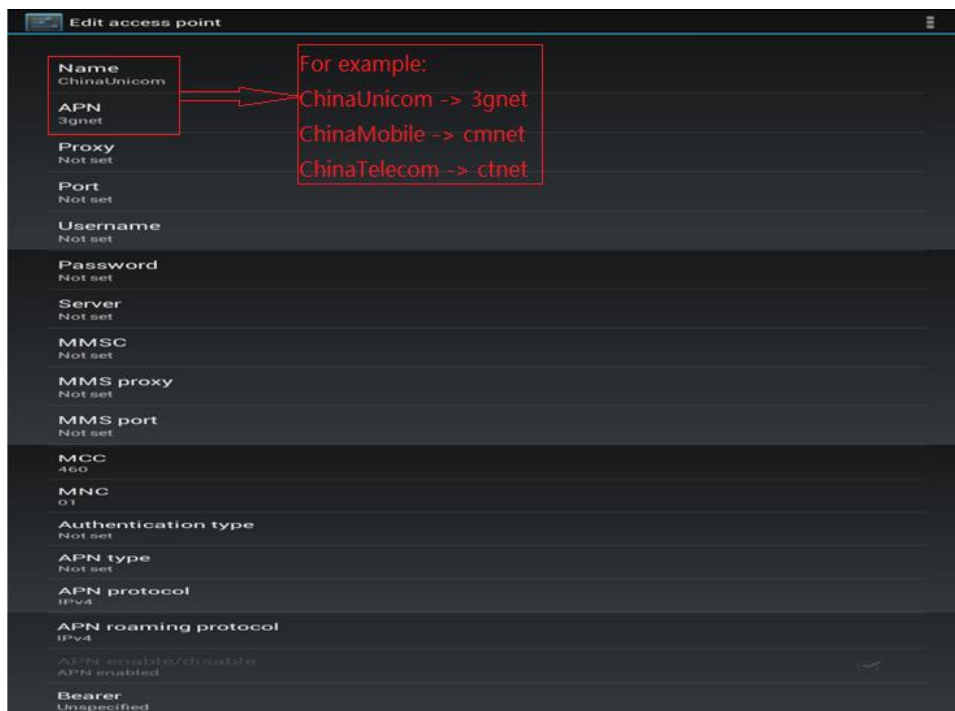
Edit access point

Name
ChinaUnicom

APN
3gnet

For example:
ChinaUnicom -> 3gnet
ChinaMobile -> cmnet
ChinaTelecom -> ctnet

Proxy
Not set

Port
Not set

Username
Not set

Password
Not set

Server
Not set

MMSC
Not set

MMS proxy
Not set

MMS port
Not set

MCC
460

MNC
01

Authentication type
Not set

APN type
Not set

APN protocol
IPv4

APN roaming protocol
IPv4

APN enable/disable
APN enabled

Bearer
Unspecified